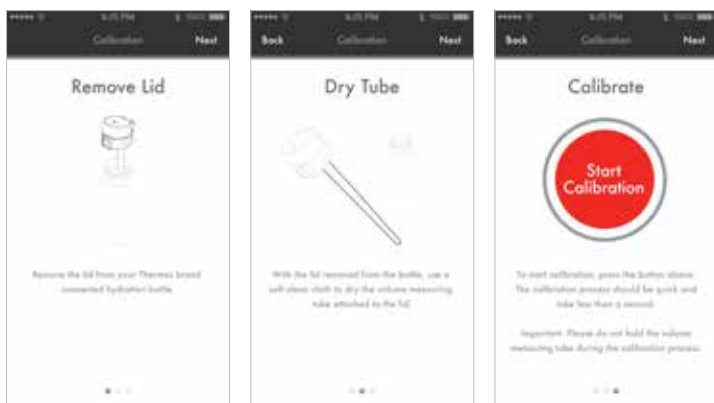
9:25 PM

Calibration

Next

Remove Lid

Remove the lid from your Thermos brand connected hydration bottle.

9:25 PM

Back

Calibration

Next

Dry Tube

With the lid removed from the bottle, use a soft clean cloth to dry the volume measuring tube attached to the lid.

9:25 PM

Back

Calibration

Next

Calibrate

Start Calibration

To start calibration, press the button above. The calibration process should be quick and take less than a second.

Important: Please do not hold the volume measuring tube during the calibration process.